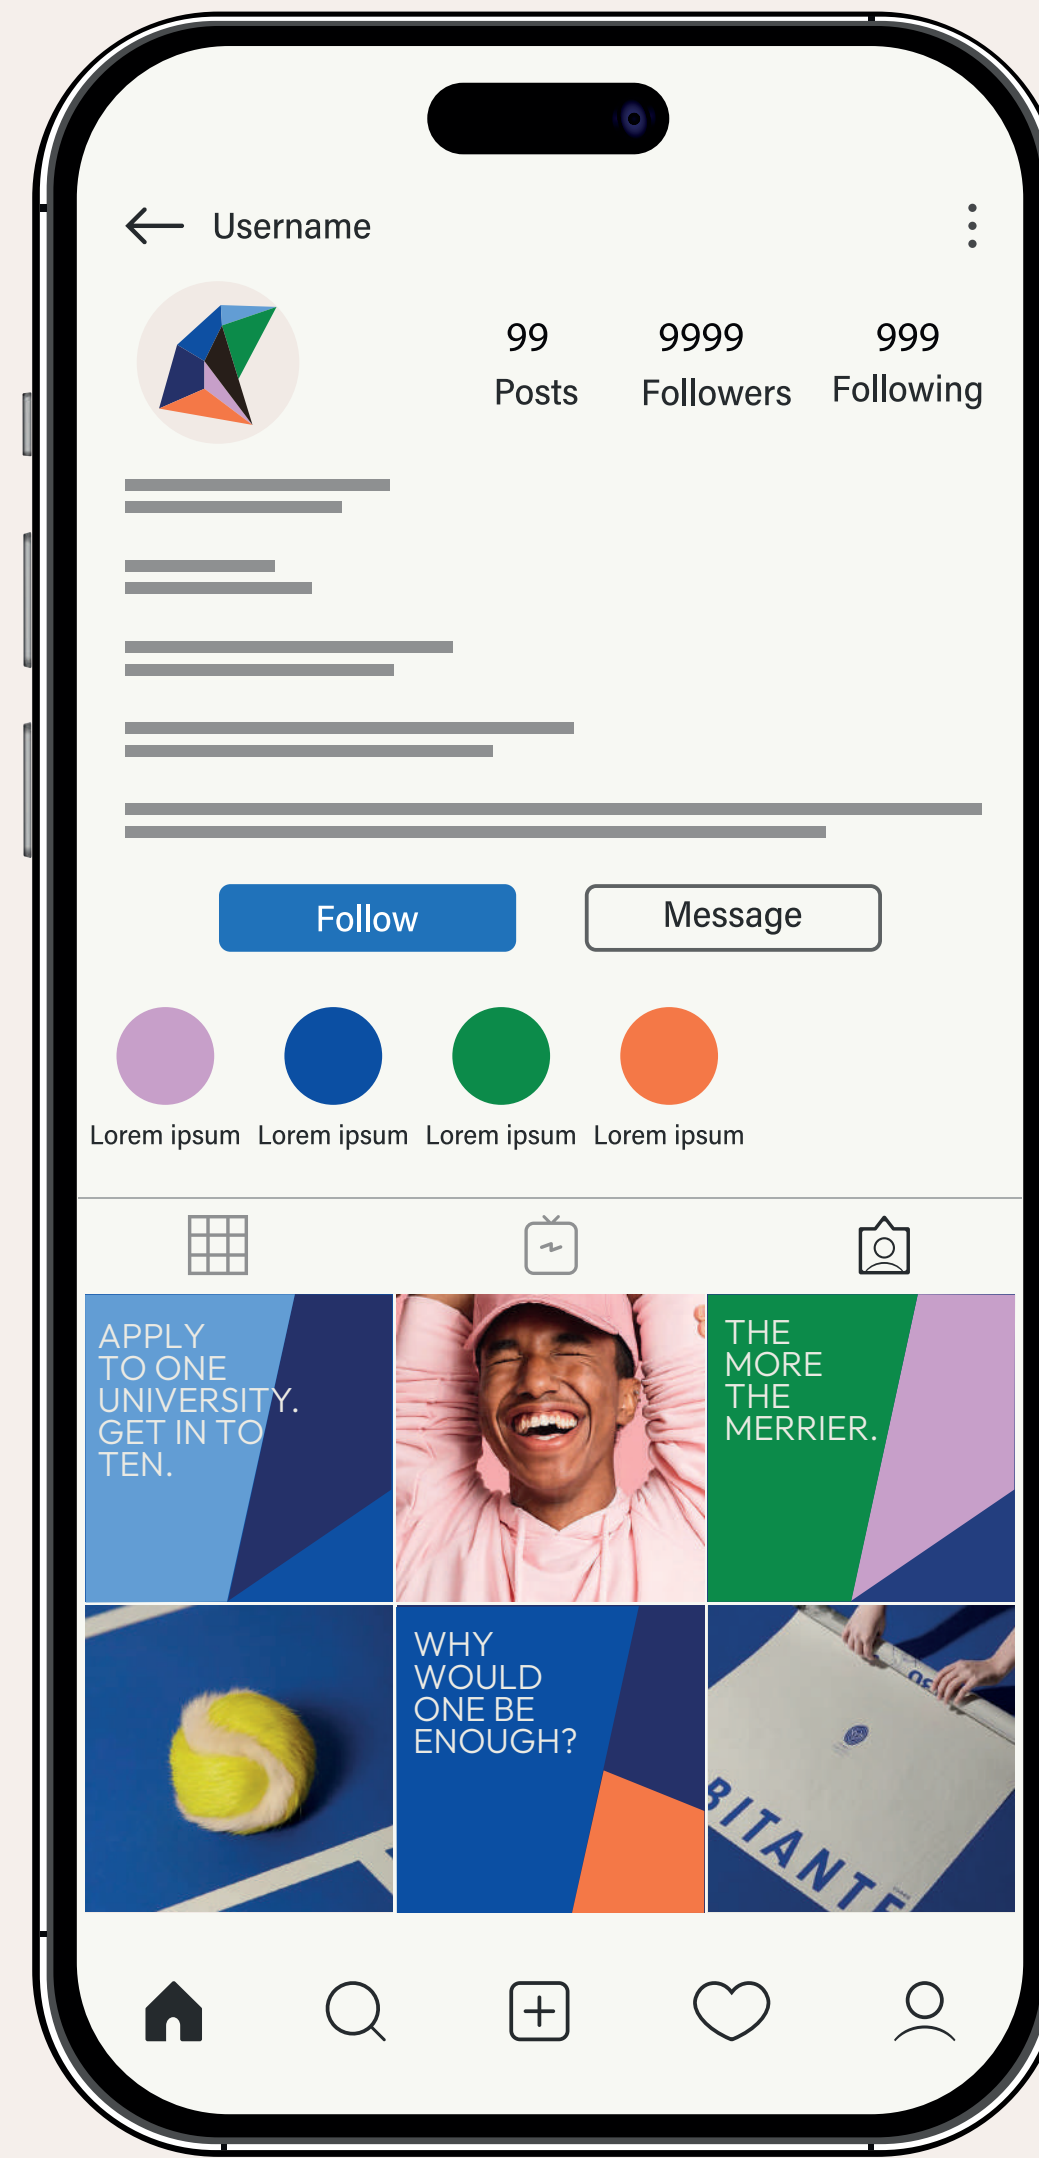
Username

99
Posts

9999
Followers

999
Following

Follow

Message

Lorem ipsum Lorem ipsum Lorem ipsum Lorem ipsum

APPLY TO ONE UNIVERSITY. GET IN TO TEN.

THE MORE THE MERRIER.

WHY WOULD ONE BE ENOUGH?

BITANTE